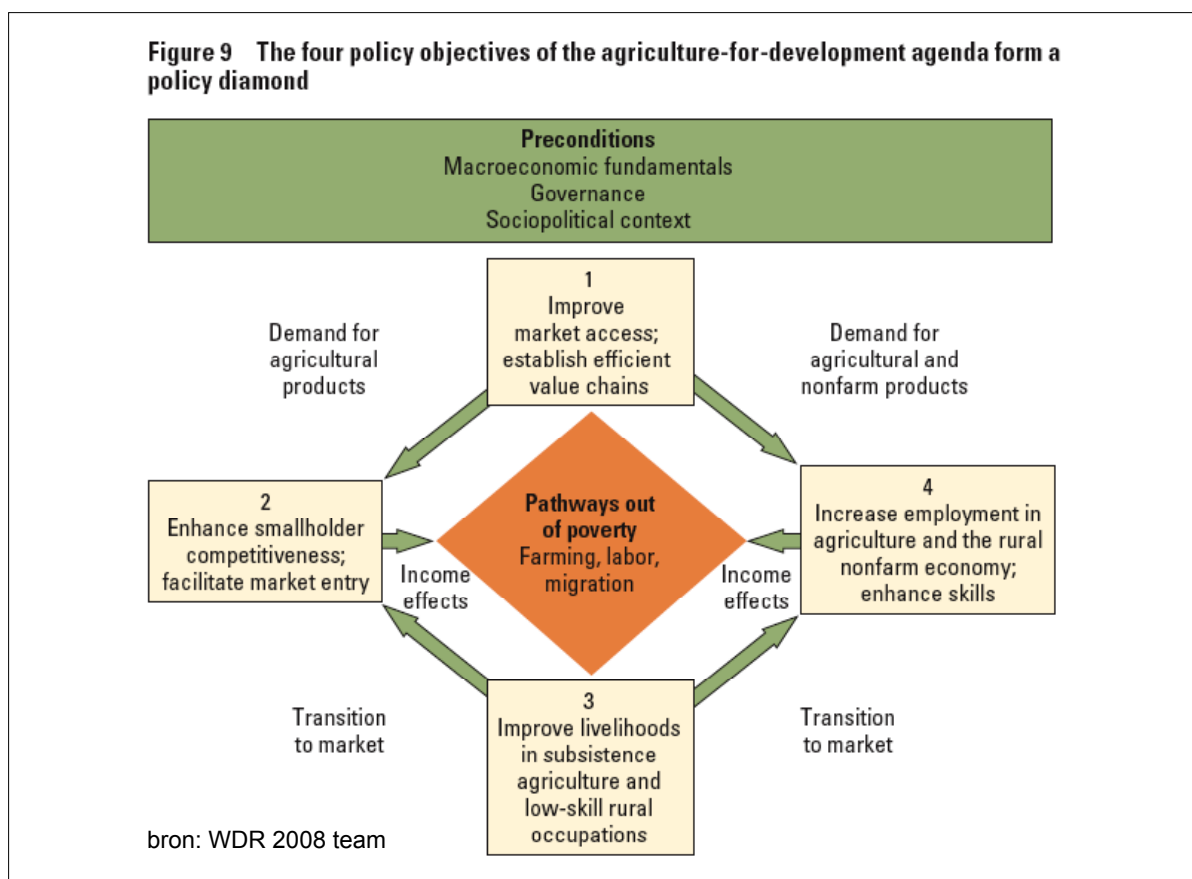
Figure 9 The four policy objectives of the agriculture-for-development agenda form a policy diamond

Preconditions
Macroeconomic fundamentals
Governance
Sociopolitical context

1
Improve market access; establish efficient value chains

Demand for agricultural products

Demand for agricultural and nonfarm products

2
Enhance smallholder competitiveness; facilitate market entry

Pathways out of poverty
Farming, labor, migration

4
Increase employment in agriculture and the rural nonfarm economy; enhance skills

Income effects

Income effects

Transition to market

3
Improve livelihoods in subsistence agriculture and low-skill rural occupations

Transition to market

bron: WDR 2008 team